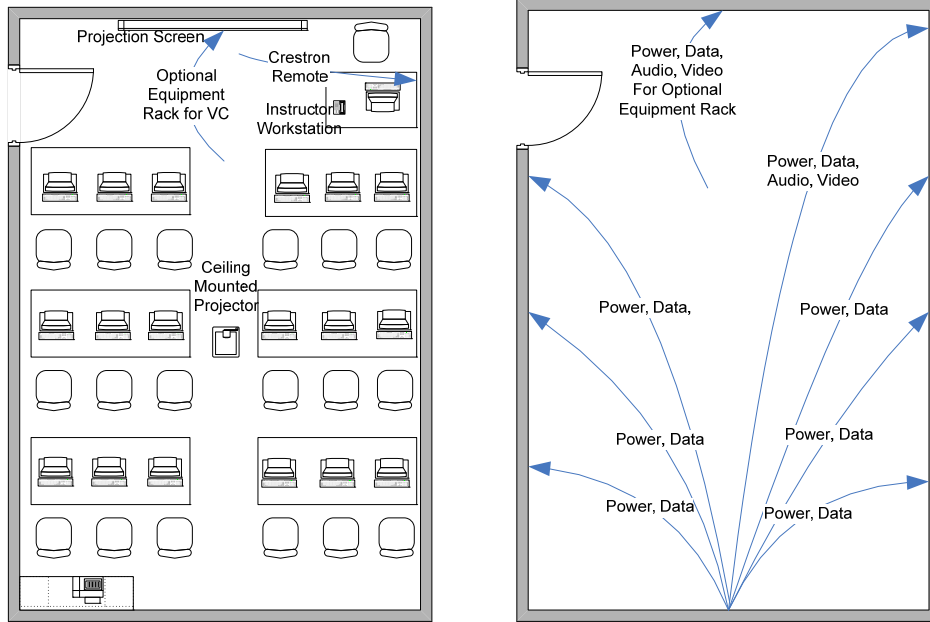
Projection Screen

Crestron Remote

Optional Equipment Rack for VC

Instructor Workstation

Ceiling Mounted Projector

Power, Data, Audio, Video For Optional Equipment Rack

Power, Data, Audio, Video

Power, Data,

Power, Data

Power, Data

Power, Data

Power, Data

Power, Data